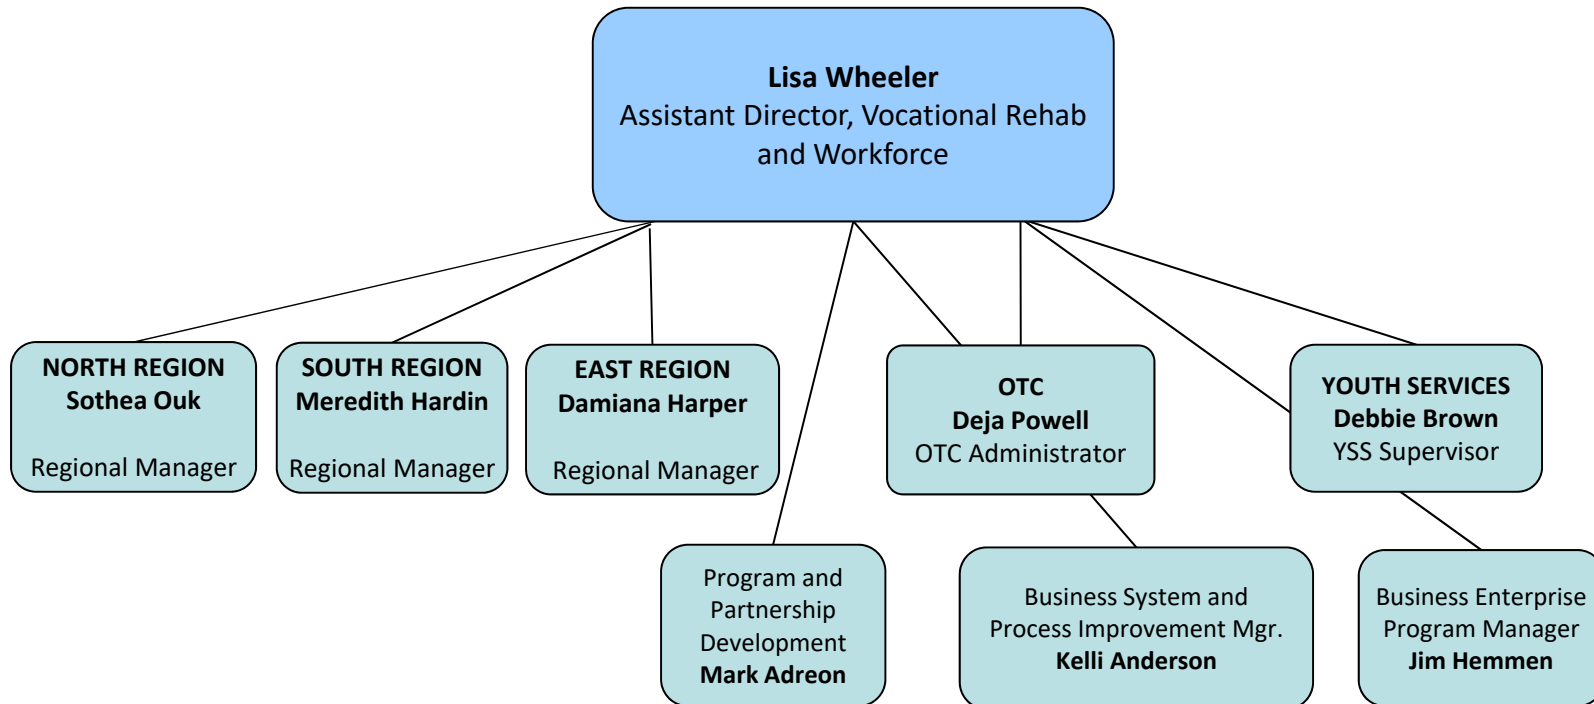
**Lisa Wheeler**
Assistant Director, Vocational Rehab and Workforce

**NORTH REGION**
**Sothea Ouk**
Regional Manager

**SOUTH REGION**
**Meredith Hardin**
Regional Manager

**EAST REGION**
**Damiana Harper**
Regional Manager

**OTC**
**Deja Powell**
OTC Administrator

**YOUTH SERVICES**
**Debbie Brown**
YSS Supervisor

Program and Partnership Development
**Mark Adreon**

Business System and Process Improvement Mgr.
**Kelli Anderson**

Business Enterprise Program Manager
**Jim Hemmen**